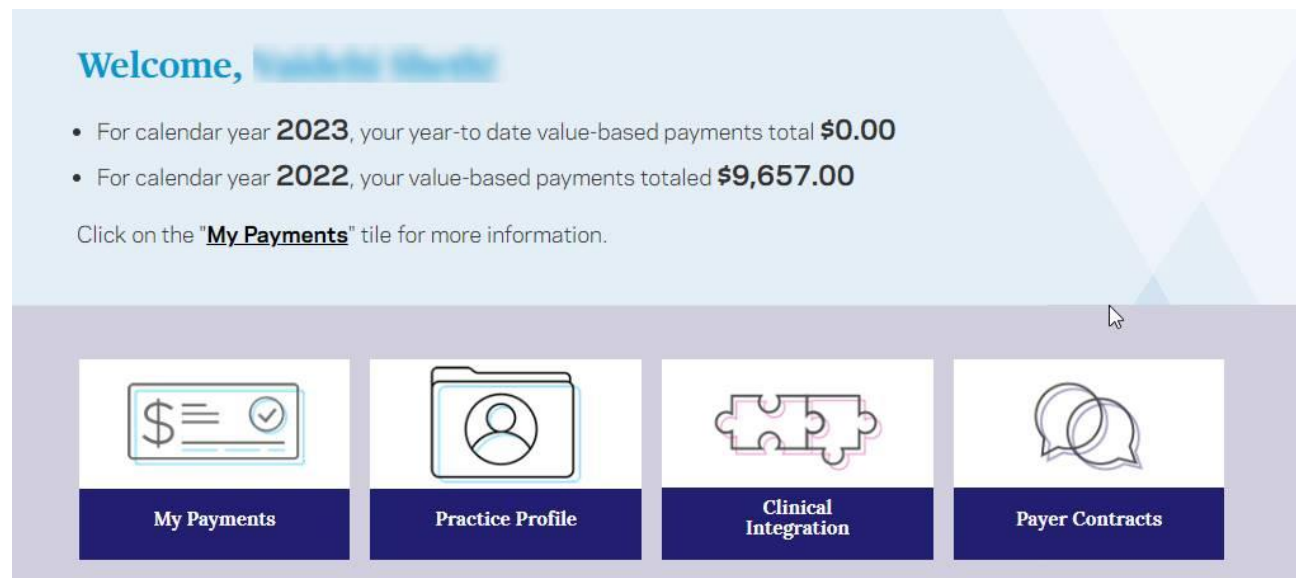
Welcome, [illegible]

- For calendar year **2023**, your year-to date value-based payments total **$0.00**
- For calendar year **2022**, your value-based payments totaled **$9,657.00**

Click on the "**My Payments**" tile for more information.

My Payments

Practice Profile

Clinical Integration

Payer Contracts